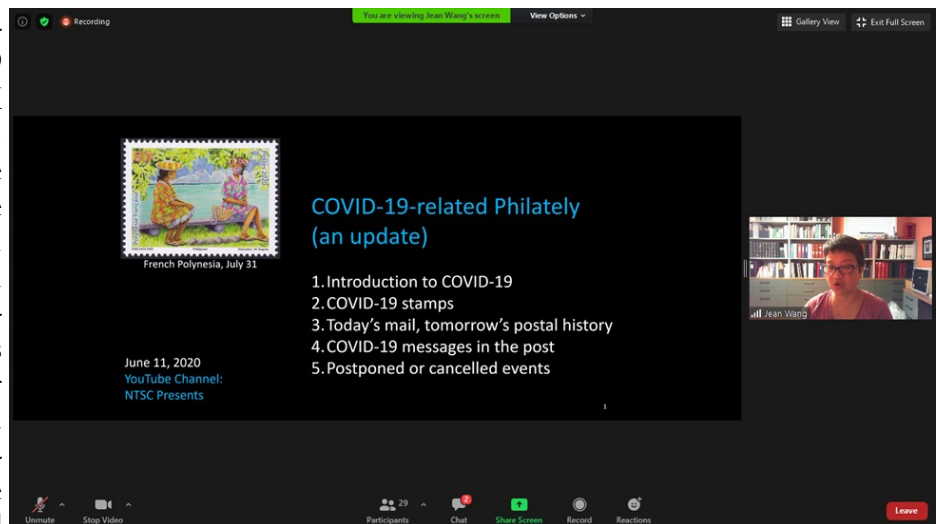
Recording

You are viewing Jean Wang's screen

View Options

Gallery View

Exit Full Screen

Polynésie française

French Polynesia, July 31

COVID-19-related Philately (an update)

1. Introduction to COVID-19
2. COVID-19 stamps
3. Today's mail, tomorrow's postal history
4. COVID-19 messages in the post
5. Postponed or cancelled events

June 11, 2020
YouTube Channel:
NTSC Presents

1

Jean Wang

Unmute

Stop Video

29

Participants

2

Chat

Share Screen

Record

Reactions

Leave